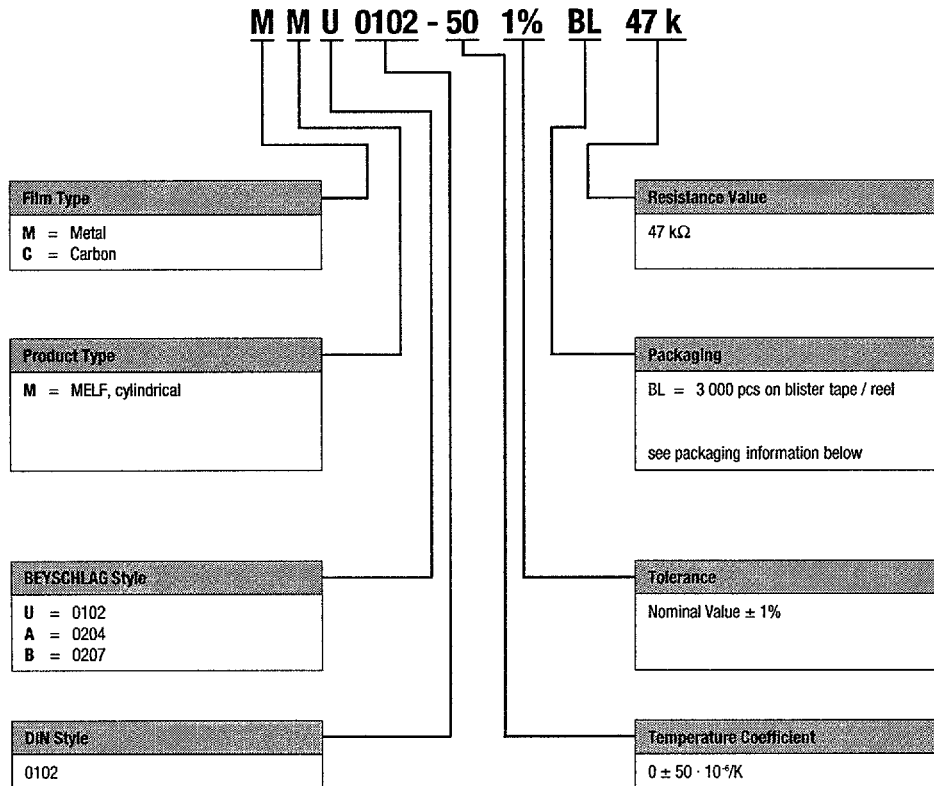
M M U 0102 - 50 1% BL 47 k

Film Type
M = Metal
C = Carbon

Product Type
M = MELF, cylindrical

BEYSCHLAG Style
U = 0102
A = 0204
B = 0207

DIN Style
0102

Resistance Value
47 kΩ

Packaging
BL = 3 000 pcs on blister tape / reel

see packaging information below

Tolerance
Nominal Value ± 1%

Temperature Coefficient
$0 \pm 50 \cdot 10^{-6}$/K